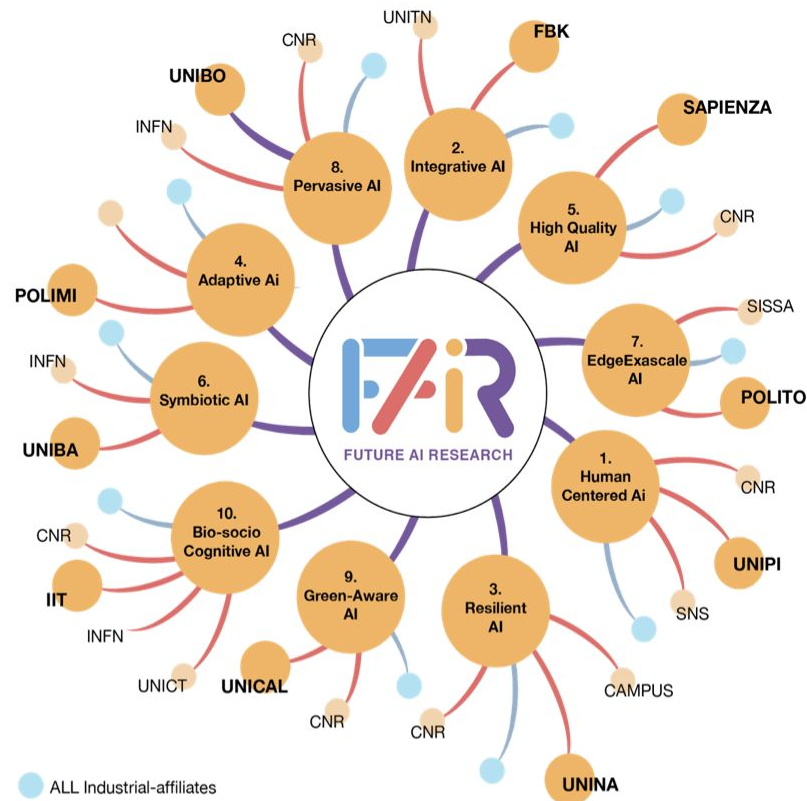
UNITN
FBK
CNR
UNIBO
INFN
8.
Pervasive AI
2.
Integrative AI
SAPIENZA
5.
High Quality
AI
CNR
4.
Adaptive Ai
POLIMI
SISSA
7.
EdgeExascale
AI
POLITO
INFN
6.
Symbiotic AI
UNIBA
FAIR
FUTURE AI RESEARCH
1.
Human
Centered Ai
CNR
UNIPI
10.
Bio-socio
Cognitive AI
CNR
IIT
INFN
UNICT
9.
Green-Aware
AI
UNICAL
CNR
3.
Resilient
AI
SNS
CAMPUS
CNR
UNINA
ALL Industrial-affiliates